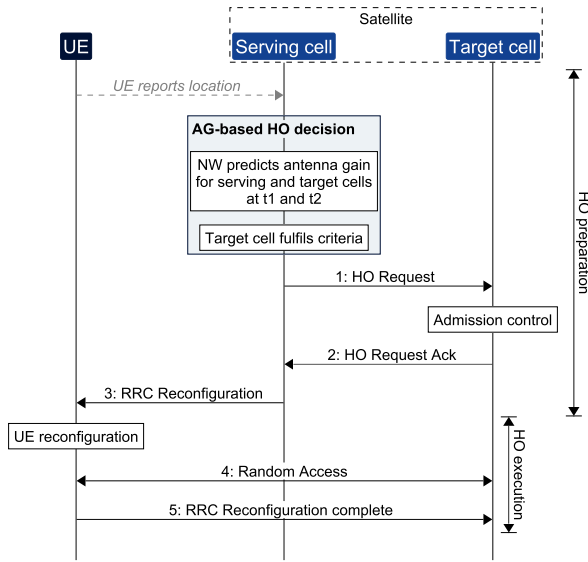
Satellite

UE

Serving cell

Target cell

UE reports location

AG-based HO decision

NW predicts antenna gain for serving and target cells at t1 and t2

Target cell fulfils criteria

1: HO Request

Admission control

2: HO Request Ack

3: RRC Reconfiguration

UE reconfiguration

4: Random Access

5: RRC Reconfiguration complete

HO preparation

HO execution